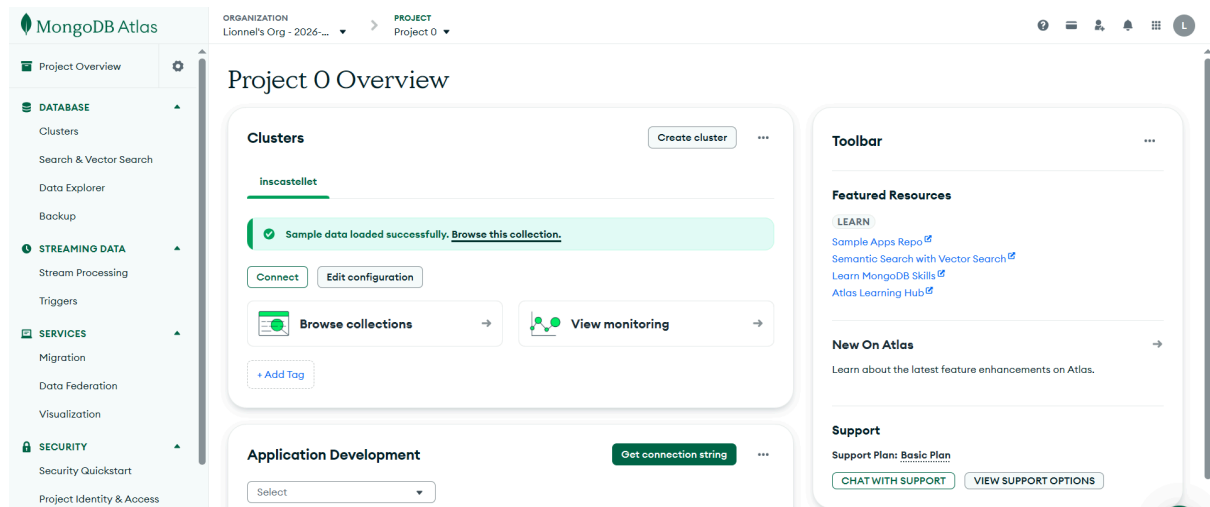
MongoDB Atlas

ORGANIZATION
Lionnel's Org - 2026-...

PROJECT
Project 0

L

Project Overview

DATABASE
Clusters
Search & Vector Search
Data Explorer
Backup

STREAMING DATA
Stream Processing
Triggers

SERVICES
Migration
Data Federation
Visualization

SECURITY
Security Quickstart
Project Identity & Access

Project 0 Overview

Clusters

Create cluster

...

inscastellet

Sample data loaded successfully. Browse this collection.

Connect

Edit configuration

Browse collections

View monitoring

+ Add Tag

Application Development

Get connection string

...

Select

Toolbar

...

Featured Resources

LEARN

Sample Apps Repo

Semantic Search with Vector Search

Learn MongoDB Skills

Atlas Learning Hub

New On Atlas

Learn about the latest feature enhancements on Atlas.

Support

Support Plan: Basic Plan

CHAT WITH SUPPORT

VIEW SUPPORT OPTIONS